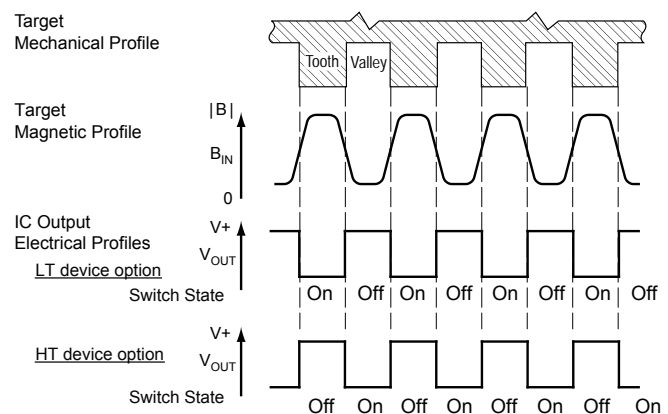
Target Mechanical Profile

Tooth Valley

Target Magnetic Profile

|B|

$B_{IN}$

0

IC Output Electrical Profiles

V+

$V_{OUT}$

LT device option

Switch State

On Off On Off On Off On Off

V+

HT device option

$V_{OUT}$

Switch State

Off On Off On Off On Off On